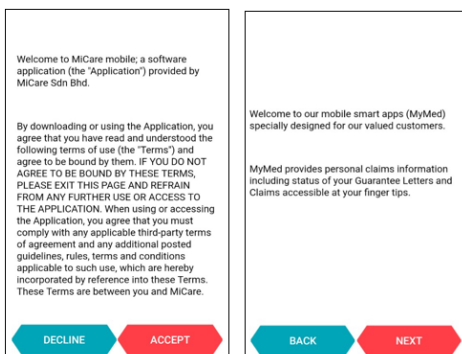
Welcome to MiCare mobile; a software application (the "Application") provided by MiCare Sdn Bhd.

By downloading or using the Application, you agree that you have read and understood the following terms of use (the "Terms") and agree to be bound by them. IF YOU DO NOT AGREE TO BE BOUND BY THESE TERMS, PLEASE EXIT THIS PAGE AND REFRAIN FROM ANY FURTHER USE OR ACCESS TO THE APPLICATION. When using or accessing the Application, you agree that you must comply with any applicable third-party terms of agreement and any additional posted guidelines, rules, terms and conditions applicable to such use, which are hereby incorporated by reference into these Terms. These Terms are between you and MiCare.

DECLINE

ACCEPT

Welcome to our mobile smart apps (MyMed) specially designed for our valued customers.

MyMed provides personal claims information including status of your Guarantee Letters and Claims accessible at your finger tips.

BACK

NEXT